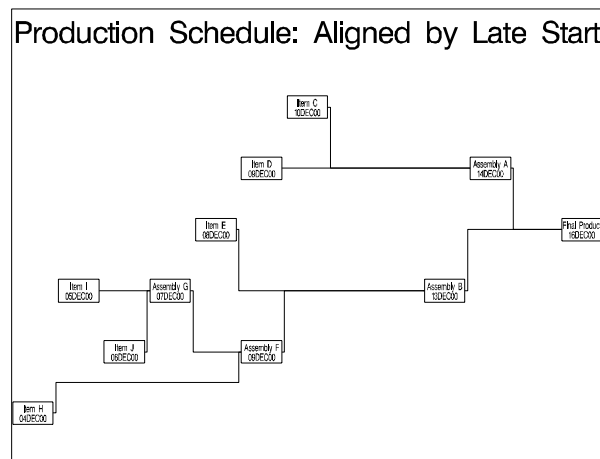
Production Schedule: Aligned by Late Start

Item C
10DEC00

Item D
09DEC00

Assembly A
14DEC00

Item E
08DEC00

Final Produc
16DEC00

Item I
05DEC00

Assembly G
07DEC00

Assembly B
13DEC00

Item J
06DEC00

Assembly F
09DEC00

Item H
04DEC00